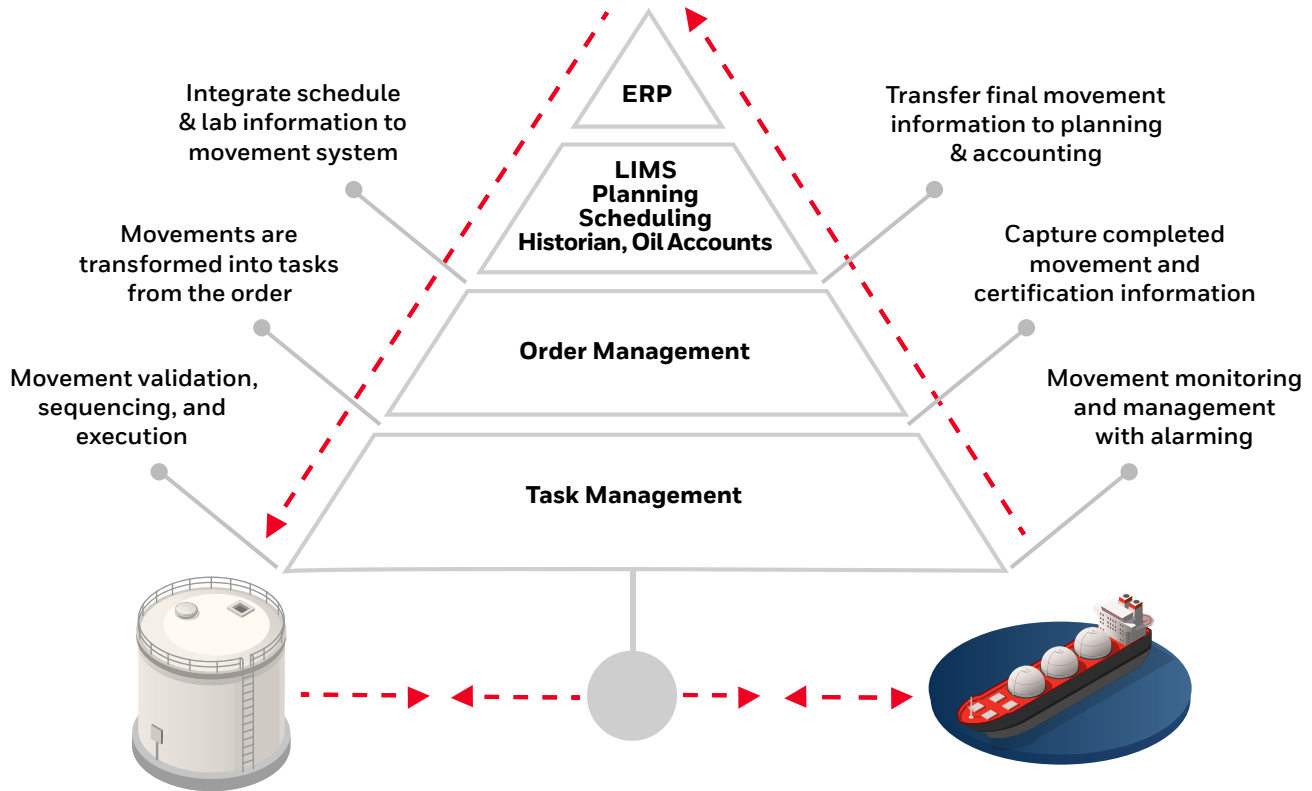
ERP

LIMS
Planning
Scheduling
Historian, Oil Accounts

Order Management

Task Management

Integrate schedule & lab information to movement system

Movements are transformed into tasks from the order

Movement validation, sequencing, and execution

Transfer final movement information to planning & accounting

Capture completed movement and certification information

Movement monitoring and management with alarming